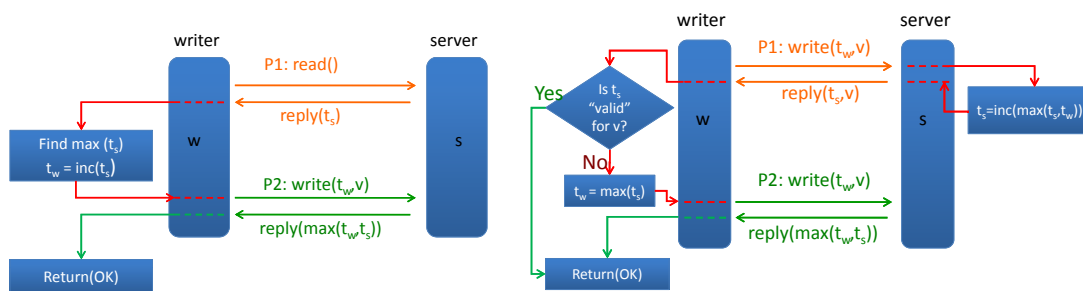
writer

server

P1: read()

reply($t_s$)

Find max ($t_s$)
$t_w$ = inc($t_s$)

w

s

P2: write($t_w$,v)

reply(max($t_w$,$t_s$))

Return(OK)

writer

server

Yes

Is $t_s$ "valid" for v?

P1: write($t_w$,v)

reply($t_s$,v)

w

s

$t_s$=inc(max($t_s$,$t_w$))

No

$t_w$ = max($t_s$)

P2: write($t_w$,v)

reply(max($t_w$,$t_s$))

Return(OK)